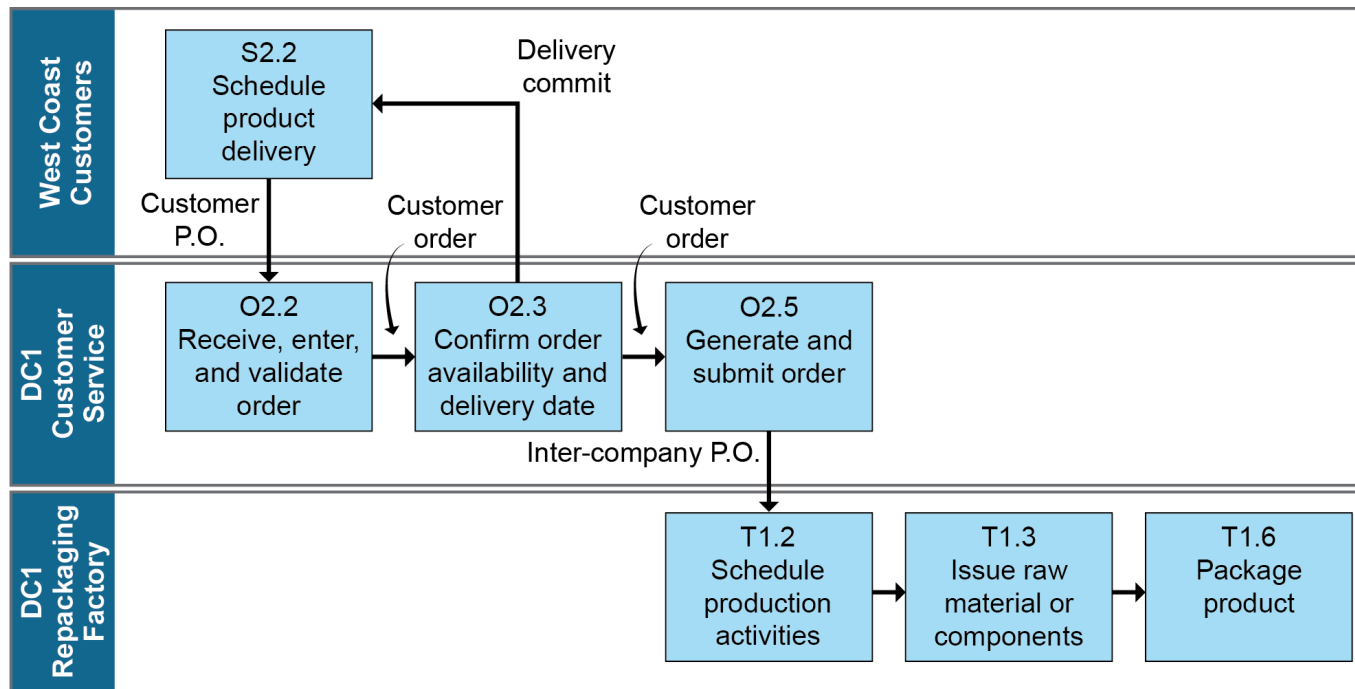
West Coast Customers

S2.2 Schedule product delivery

Delivery commit

Customer P.O.

Customer order

Customer order

DC1 Customer Service

O2.2 Receive, enter, and validate order

O2.3 Confirm order availability and delivery date

O2.5 Generate and submit order

Inter-company P.O.

DC1 Repackaging Factory

T1.2 Schedule production activities

T1.3 Issue raw material or components

T1.6 Package product